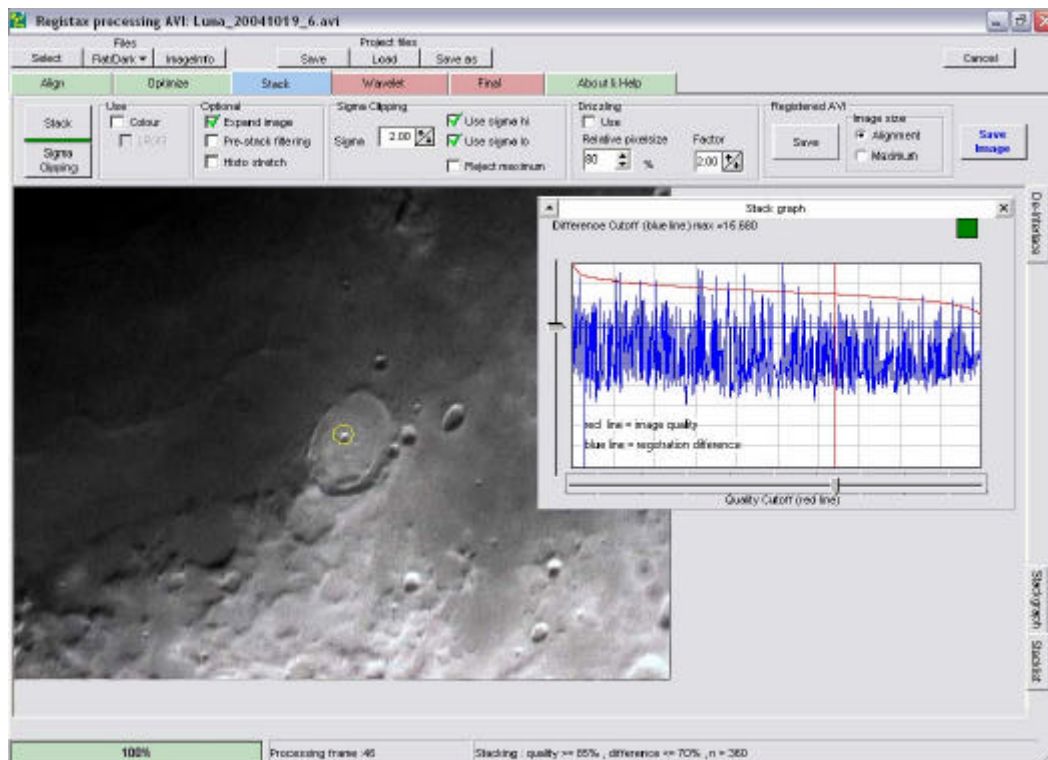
Registax processing AVI: Luna_20041019_6.avi

Files
Select
FlatDark ▾
ImageInfo
Project files
Save
Load
Save as
Cancel

Align
Optimize
Stack
Wavelet
Final
About & Help

Stack
Sigma Clipping
Use
Colour
LRGB
Optional
Expand image
Pre-stack filtering
Histo stretch
Sigma Clipping
Sigma
2.00
Use sigma hi
Use sigma lo
Reject maximum
Drizzling
Use
Relative pixelsize
80
%
Factor
2.00
Registered AVI
Save
Image size
Alignment
Maximum
Save Image

Stack graph
Difference Cutoff (blue line) max =16.680
red line = image quality
blue line = registration difference
Quality Cutoff (red line)

De-interlace
Stackgraph
Stacklist

100%
Processing frame :46
Stacking : quality >= 85% , difference <= 70% , n = 360